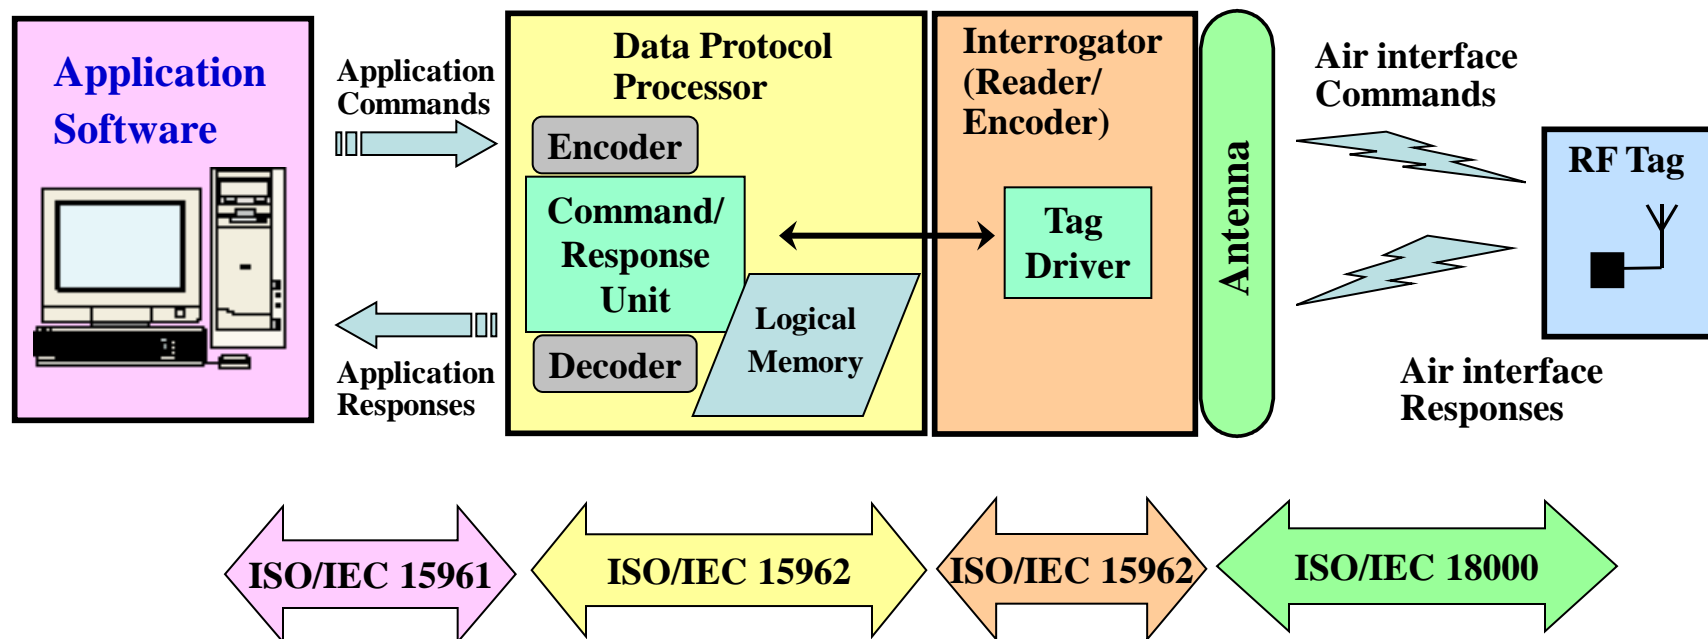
Application Software

Application Commands

Application Responses

Data Protocol Processor

Encoder

Command/ Response Unit

Decoder

Logical Memory

Interrogator (Reader/ Encoder)

Tag Driver

Antenna

Air interface Commands

RF Tag

Air interface Responses

ISO/IEC 15961

ISO/IEC 15962

ISO/IEC 15962

ISO/IEC 18000